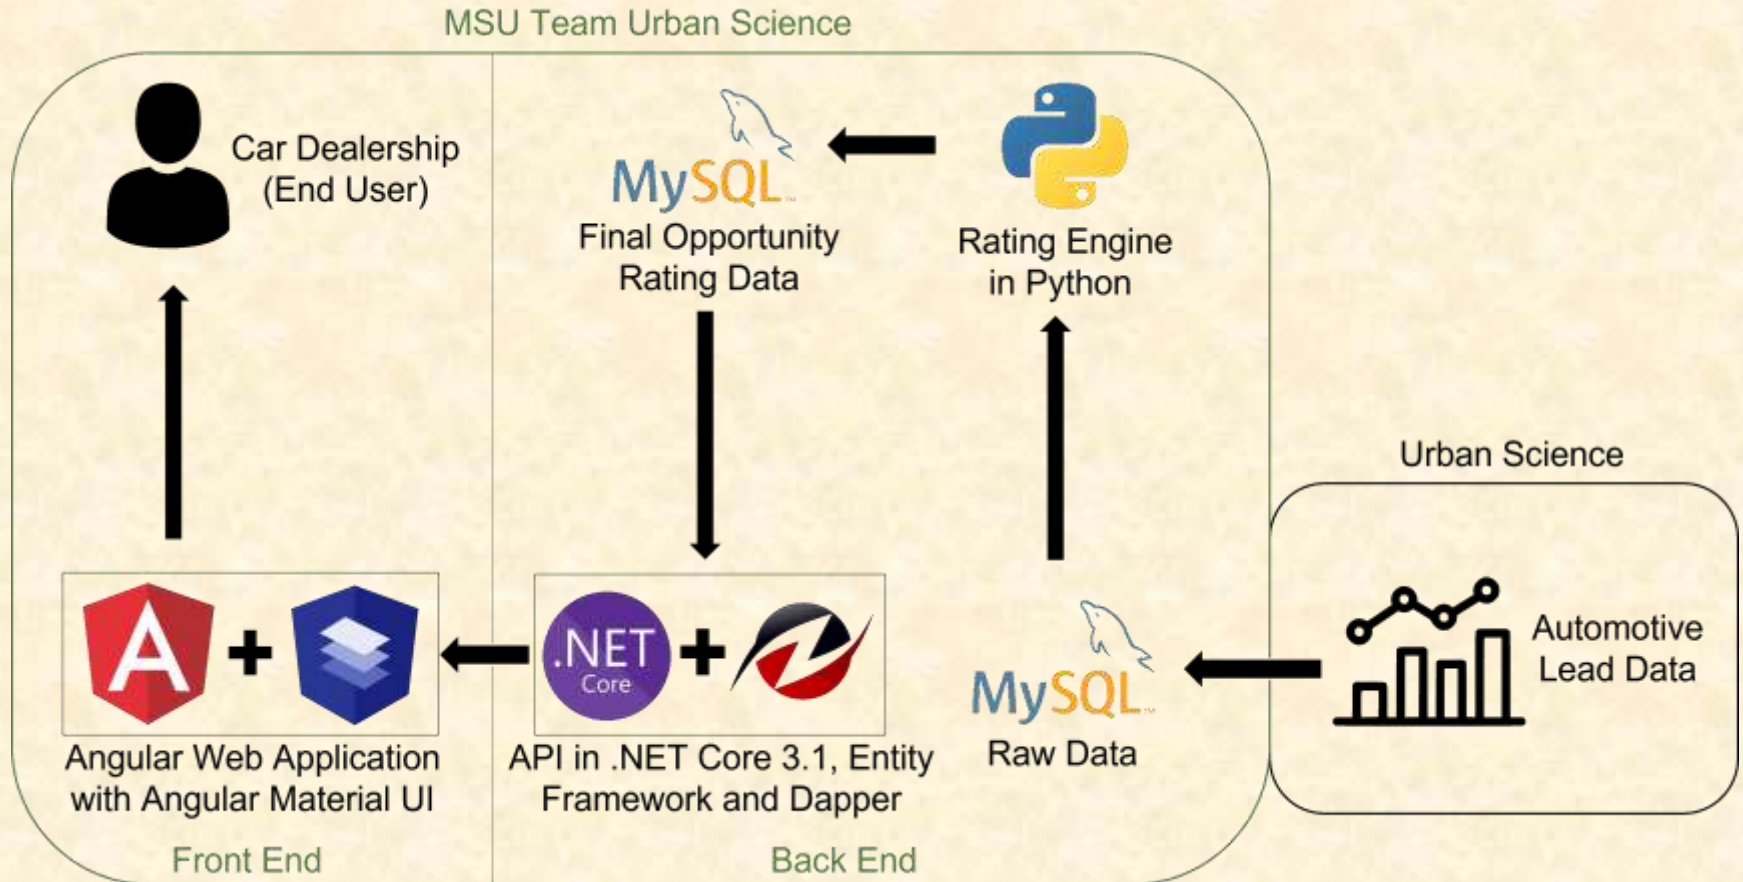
MSU Team Urban Science

Car Dealership (End User)

MySQL

Final Opportunity Rating Data

Rating Engine in Python

Urban Science

A

.NET Core

MySQL

Automotive Lead Data

Angular Web Application with Angular Material UI

API in .NET Core 3.1, Entity Framework and Dapper

Raw Data

Front End

Back End